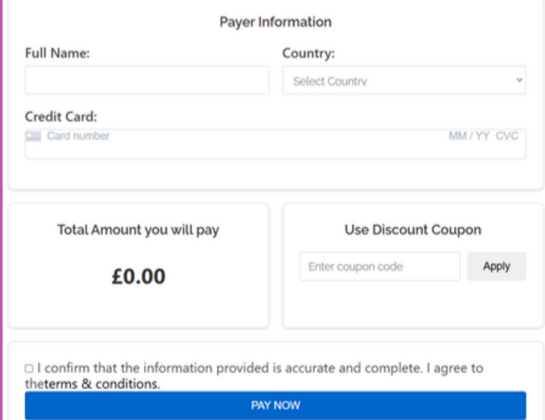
Payer Information

Full Name:

Country:

Select Country

Credit Card:

Card number

MM / YY CVC

Total Amount you will pay

£0.00

Use Discount Coupon

Enter coupon code

Apply

I confirm that the information provided is accurate and complete. I agree to theterms & conditions.

PAY NOW